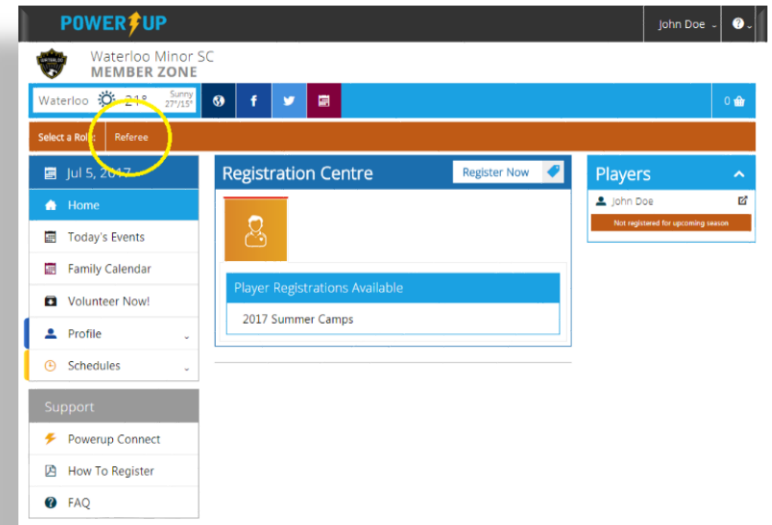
POWERUP

John Doe

Waterloo Minor SC
MEMBER ZONE

Waterloo 21° Sunny 27°/15°

0

Select a Role Referee

Jul 5, 2017

Home

Today's Events

Family Calendar

Volunteer Now!

Profile

Schedules

Support

Powerup Connect

How To Register

FAQ

Registration Centre

Register Now

Player Registrations Available

2017 Summer Camps

Players

John Doe

Not registered for upcoming season